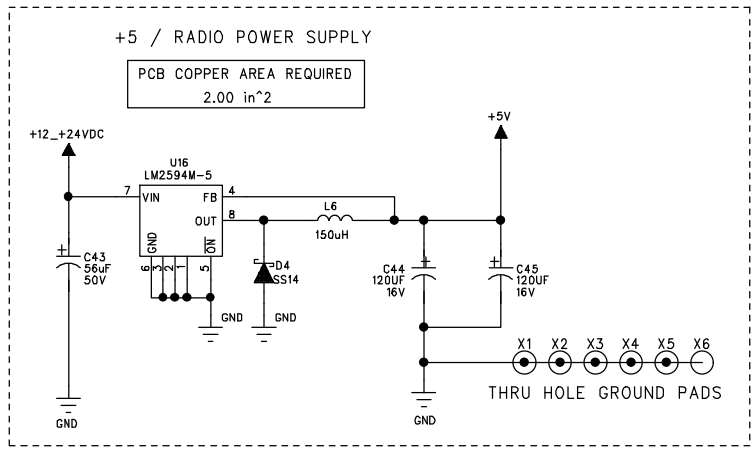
+5 / RADIO POWER SUPPLY

PCB COPPER AREA REQUIRED
2.00 in^2

+12_+24VDC

U16
LM2594M-5

7 VIN
FB 4
OUT 8
GND
6 3 2 1
$\overline{ON}$ 5

L6
150uH

+5V

C43
56uF
50V

D4
SS14

GND

GND

C44
120UF
16V

C45
120UF
16V

X1 X2 X3 X4 X5 X6

THRU HOLE GROUND PADS

GND

GND